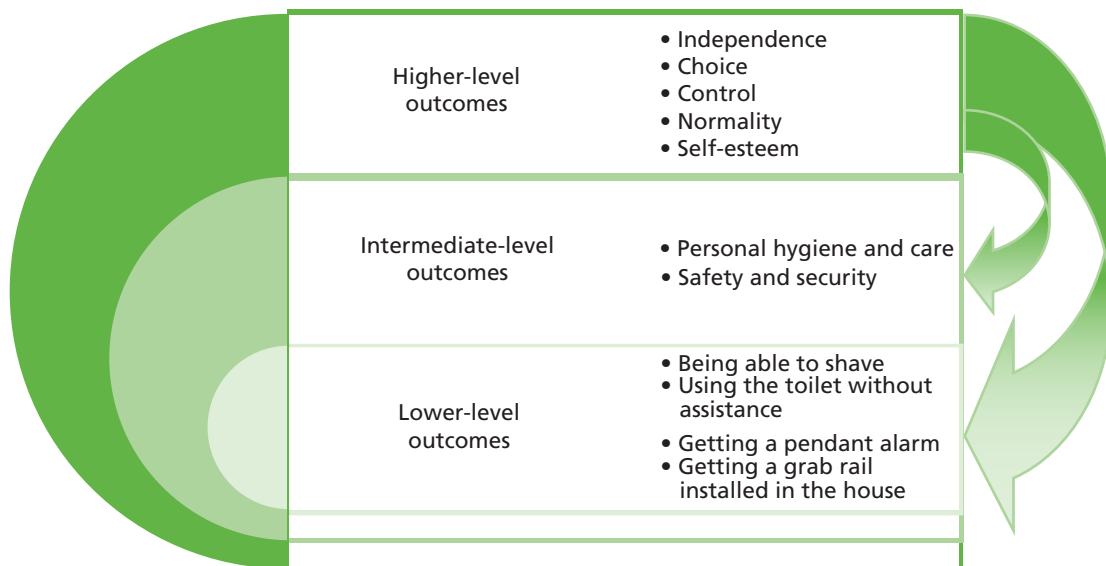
Higher-level outcomes

• Independence
• Choice
• Control
• Normality
• Self-esteem

Intermediate-level outcomes

• Personal hygiene and care
• Safety and security

Lower-level outcomes

• Being able to shave
• Using the toilet without assistance
• Getting a pendant alarm
• Getting a grab rail installed in the house